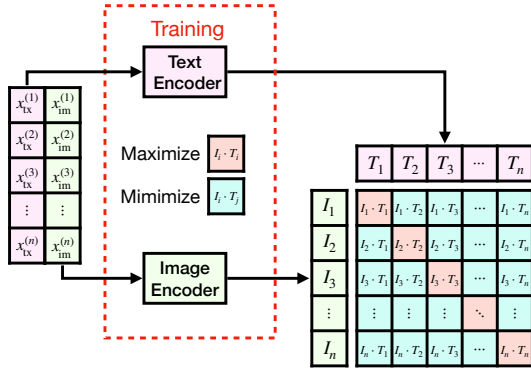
Training

Text Encoder

| $x_{tx}^{(1)}$ | $x_{im}^{(1)}$ |
|---|---|
| $x_{tx}^{(2)}$ | $x_{im}^{(2)}$ |
| $x_{tx}^{(3)}$ | $x_{im}^{(3)}$ |
| ⋮ | ⋮ |
| $x_{tx}^{(n)}$ | $x_{im}^{(n)}$ |

Maximize $I_i \cdot T_i$

Mimimize $I_i \cdot T_j$

Image Encoder

| | $T_1$ | $T_2$ | $T_3$ | ⋯ | $T_n$ |
|---|---|---|---|---|---|
| $I_1$ | $I_1 \cdot T_1$ | $I_1 \cdot T_2$ | $I_1 \cdot T_3$ | ⋯ | $I_1 \cdot T_n$ |
| $I_2$ | $I_2 \cdot T_1$ | $I_2 \cdot T_2$ | $I_2 \cdot T_3$ | ⋯ | $I_2 \cdot T_n$ |
| $I_3$ | $I_3 \cdot T_1$ | $I_3 \cdot T_2$ | $I_3 \cdot T_3$ | ⋯ | $I_3 \cdot T_n$ |
| ⋮ | ⋮ | ⋮ | ⋮ | ⋱ | ⋮ |
| $I_n$ | $I_n \cdot T_1$ | $I_n \cdot T_2$ | $I_n \cdot T_3$ | ⋯ | $I_n \cdot T_n$ |